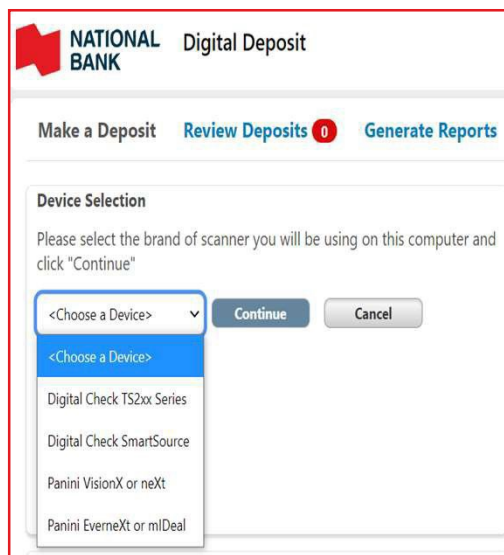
NATIONAL BANK

Digital Deposit

Make a Deposit

Review Deposits 0

Generate Reports

Device Selection

Please select the brand of scanner you will be using on this computer and click "Continue"

<Choose a Device>

Continue

Cancel

<Choose a Device>

Digital Check TS2xx Series

Digital Check SmartSource

Panini VisionX or neXt

Panini EverneXt or mIDeal